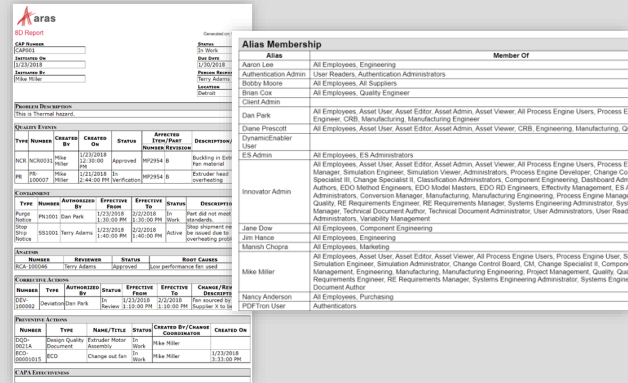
aras

8D Report

Generated on

CAP Number
CAP001

Status
In Work

Initiated On
1/23/2018

Due Date
2/23/2018

Initiated By
Mike Miller

Person Responsible
Terry Adams

Location
Detroit

Problem Description
This is Thermal hazard.

Quality Events

| Type | Number | Created By | Created On | Status | Affected Item/Part Number | Revision | Description/ |
|---|---|---|---|---|---|---|---|
| NCR | NCR0031 | Mike Miller | 1/23/2018 12:30:00 PM | Approved | MP2954 | B | Buckling in Extru fan material |
| PR | PR-100007 | Mike Miller | 1/21/2018 2:44:00 PM | In Verification | MP2954 | B | Extruder head overheating |

Containment

| Type | Number | Authorized By | Effective From | Effective To | Status | Descripti |
|---|---|---|---|---|---|---|
| Purge Notice | PN1001 | Dan Park | 1/23/2018 1:30:00 PM | 2/2/2018 1:30:00 PM | In Work | Part did not meet standards. |
| Stop Ship Notice | SS1001 | Terry Adams | 1/23/2018 1:40:00 PM | 2/2/2018 1:40:00 PM | Active | Stop shipment ne be issued due to overheating probl |

Analysis

| Number | Reviewed | Status | Root Causes |
|---|---|---|---|
| RCA-100046 | Terry Adams | Approved | Low performance fan used |

Corrective Actions

| Number | Type | Authorized By | Status | Effective From | Effective To | Change/Re Descripti |
|---|---|---|---|---|---|---|
| DEV-100002 | Deviation | Dan Park | In Review | 1/23/2018 1:30:00 PM | 1/23/2018 1:30:00 PM | Fan sourced by Supplier X to be |

Preventive Actions

| Number | Type | Name/Title | Status | Created By/Change Coordinator | Created On |
|---|---|---|---|---|---|
| DQD-0021A | Design Quality Document | Extruder Motor Assembly | In Work | Mike Miller | |
| ECO-00001015 | ECO | Change out fan | In Work | Mike Miller | 1/23/2018 3:33:00 PM |

CAPA Effectiveness

Alias Membership

| Alias | Member Of |
|---|---|
| Aaron Lee | All Employees, Engineering |
| Authentication Admin | User Readers, Authentication Administrators |
| Bobby Moore | All Employees, All Suppliers |
| Brian Cox | All Employees, Quality Engineer |
| Client Admin | |
| Dan Park | All Employees, Asset User, Asset Editor, Asset Admin, Asset Viewer, All Process Engine Users, Process E Engineer, CRB, Manufacturing, Manufacturing Engineer |
| Diane Prescott | All Employees, Asset User, Asset Editor, Asset Admin, Asset Viewer, CRB, Engineering, Manufacturing, Q |
| DynamicEnabler User | |
| ES Admin | All Employees, ES Administrators |
| Innovator Admin | All Employees, Asset User, Asset Editor, Asset Admin, Asset Viewer, All Process Engine Users, Process E Manager, Simulation Engineer, Simulation Viewer, Administrators, Process Engine Developer, Change Co Specialist III, Change Specialist II, Classification Administrators, Component Engineering, Dashboard Adm Authors, EDO Method Engineers, EDO Model Masters, EDO RD Engineers, Effectivity Management, ES A Administrators, Conversion Manager, Manufacturing, Manufacturing Engineering, Process Engine Manag Quality, RE Requirements Engineer, RE Requirements Manager, Systems Engineering Administrator, Sys Manager, Technical Document Author, Technical Document Administrator, User Administrators, User Read Administrators, Variability Management |
| Jane Dow | All Employees, Component Engineering |
| Jim Hance | All Employees, Engineering |
| Manish Chopra | All Employees, Marketing |
| Mike Miller | All Employees, Asset User, Asset Editor, Asset Admin, Asset Viewer, All Process Engine Users, Process Engine User, S Simulation Engineer, Simulation Administrator, Change Control Board, CM, Change Specialist II, Compon Engineer, Engineering, Manufacturing, Manufacturing Engineering, Project Management, Quality, Qua Requirements Engineer, RE Requirements Manager, Systems Engineering Administrator, Systems Engine Document Author |
| Nancy Anderson | All Employees, Purchasing |
| PDFTron User | Authenticators |